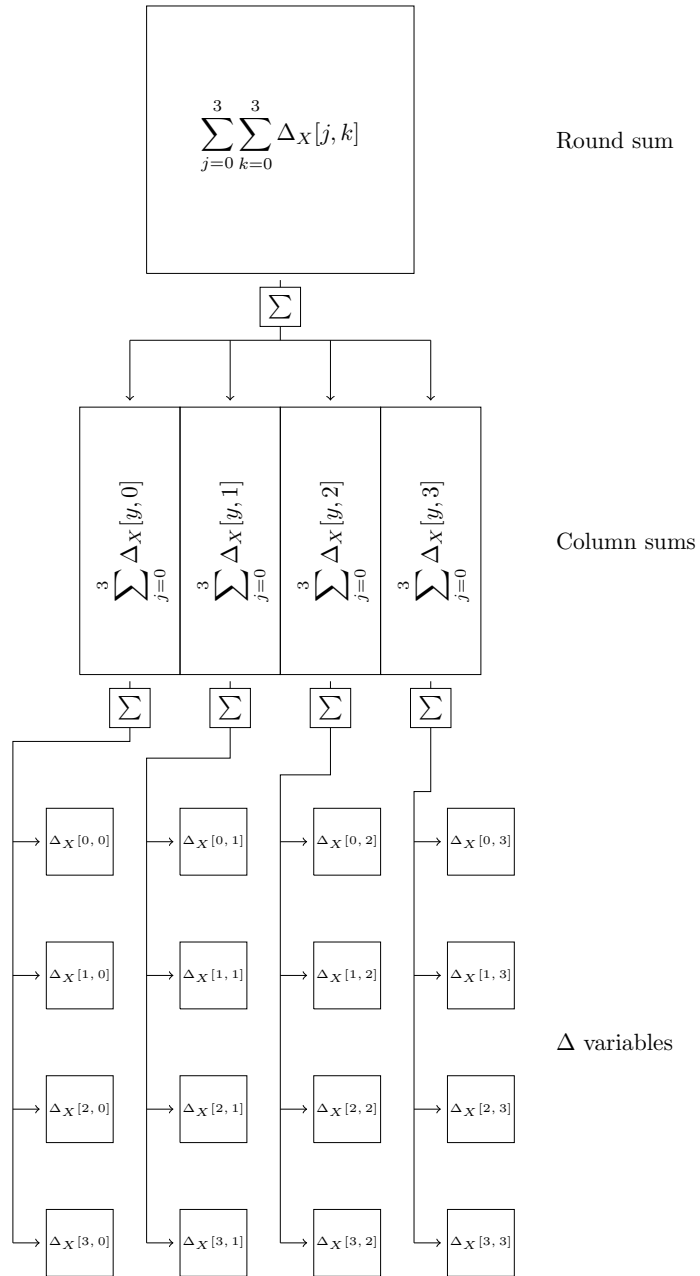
$\sum_{j=0}^{3}\sum_{k=0}^{3}\Delta_X[j,k]$

Round sum

$\sum$

$\sum_{j=0}^{3}\Delta_X[y,0]$

$\sum_{j=0}^{3}\Delta_X[y,1]$

$\sum_{j=0}^{3}\Delta_X[y,2]$

$\sum_{j=0}^{3}\Delta_X[y,3]$

Column sums

$\sum$

$\sum$

$\sum$

$\sum$

$\Delta_X[0,0]$

$\Delta_X[0,1]$

$\Delta_X[0,2]$

$\Delta_X[0,3]$

$\Delta_X[1,0]$

$\Delta_X[1,1]$

$\Delta_X[1,2]$

$\Delta_X[1,3]$

$\Delta$ variables

$\Delta_X[2,0]$

$\Delta_X[2,1]$

$\Delta_X[2,2]$

$\Delta_X[2,3]$

$\Delta_X[3,0]$

$\Delta_X[3,1]$

$\Delta_X[3,2]$

$\Delta_X[3,3]$